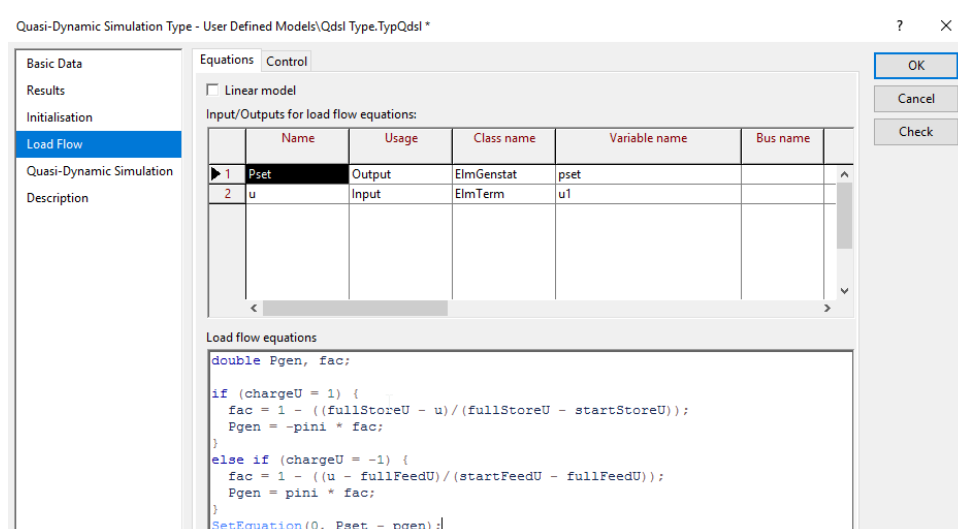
Quasi-Dynamic Simulation Type - User Defined Models\Qdsl Type.TypQdsl *

? ×

Basic Data
Results
Initialisation
Load Flow
Quasi-Dynamic Simulation
Description

Equations Control

Linear model

Input/Outputs for load flow equations:

| | Name | Usage | Class name | Variable name | Bus name |
|---|---|---|---|---|---|
| 1 | Pset | Output | ElmGenstat | pset | |
| 2 | u | Input | ElmTerm | u1 | |

OK
Cancel
Check

Load flow equations

double Pgen, fac;

if (chargeU = 1) {
  fac = 1 - ((fullStoreU - u)/(fullStoreU - startStoreU));
  Pgen = -pini * fac;
}
else if (chargeU = -1) {
  fac = 1 - ((u - fullFeedU)/(startFeedU - fullFeedU));
  Pgen = pini * fac;
}
SetEquation(0, Pset - pgen);